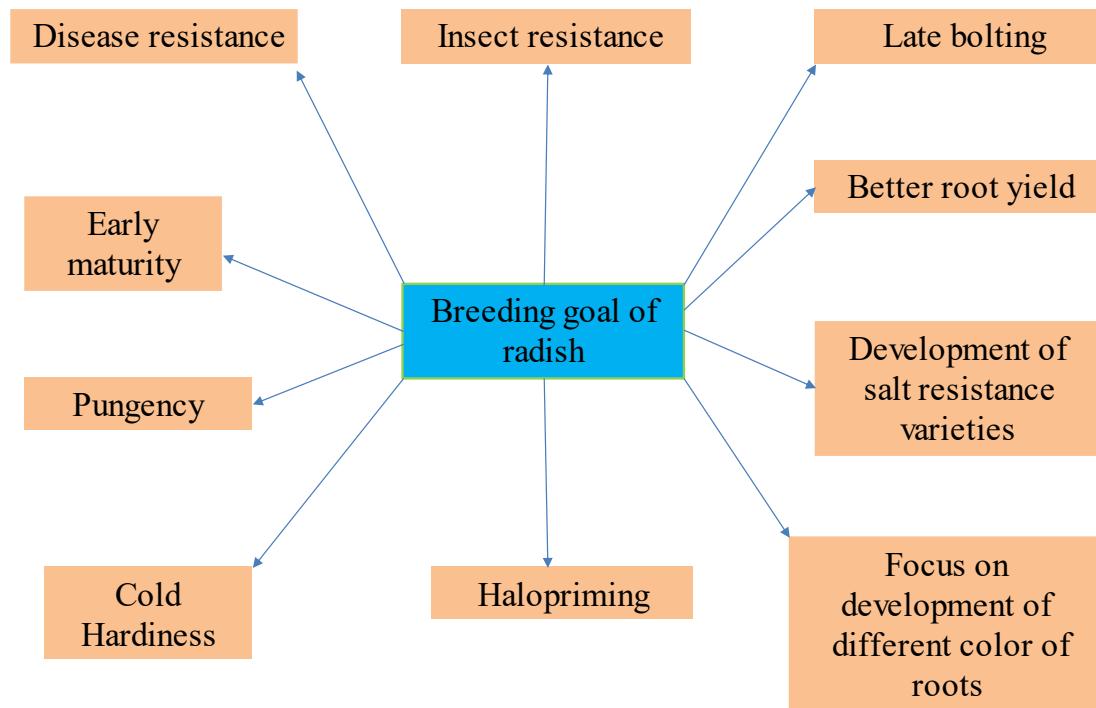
Disease resistance

Insect resistance

Late bolting

Early maturity

Better root yield

Breeding goal of radish

Pungency

Development of salt resistance varieties

Cold Hardiness

Halopriming

Focus on development of different color of roots